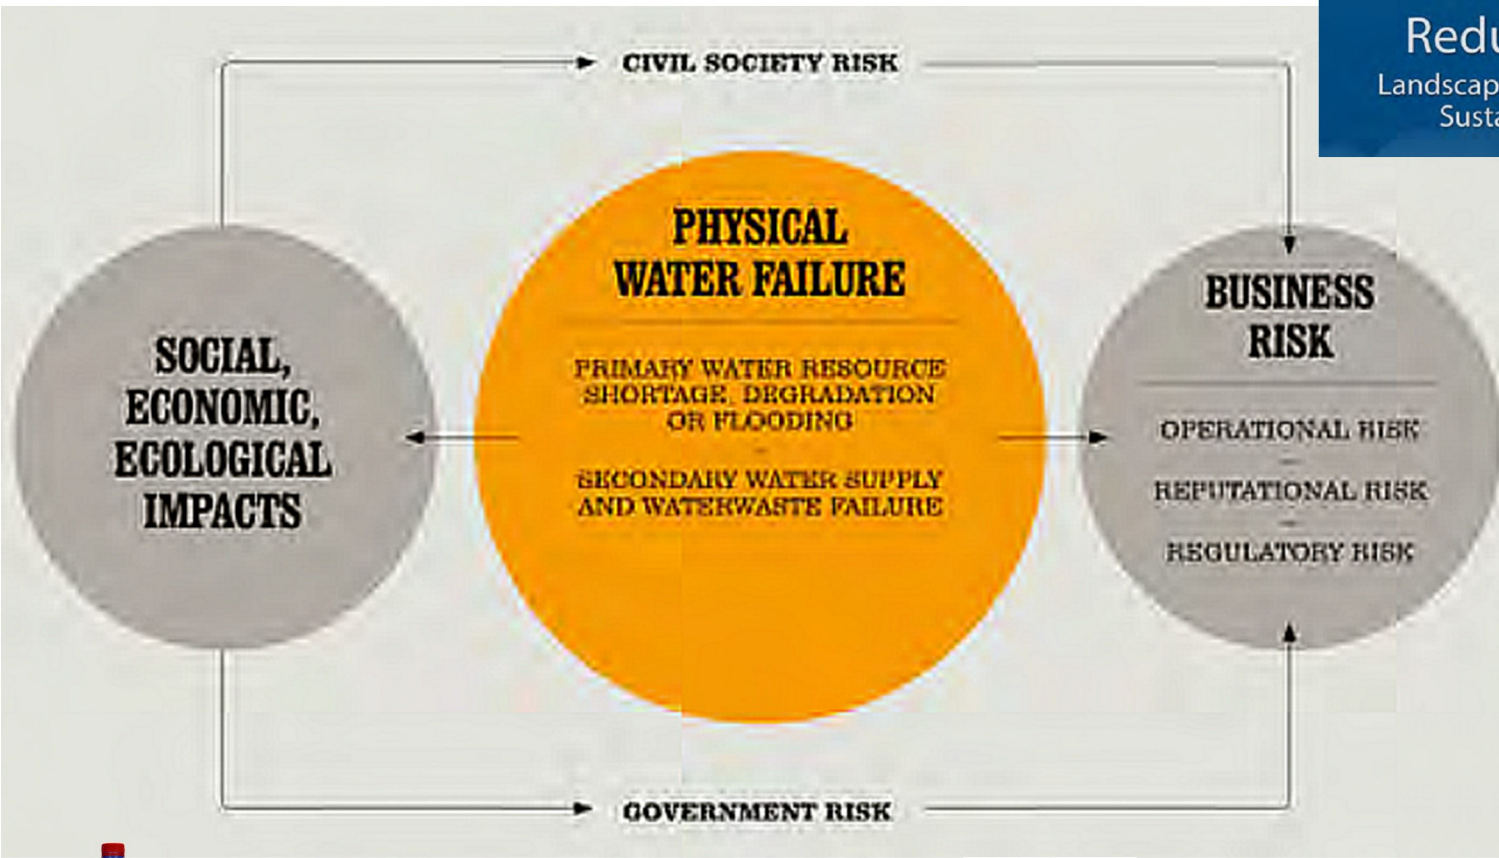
Redu
Landscap
Susta

CIVIL SOCIETY RISK

SOCIAL, ECONOMIC, ECOLOGICAL IMPACTS

PHYSICAL WATER FAILURE

PRIMARY WATER RESOURCE SHORTAGE, DEGRADATION OR FLOODING

-

SECONDARY WATER SUPPLY AND WATERWASTE FAILURE

BUSINESS RISK

OPERATIONAL RISK

-

REPUTATIONAL RISK

-

REGULATORY RISK

GOVERNMENT RISK